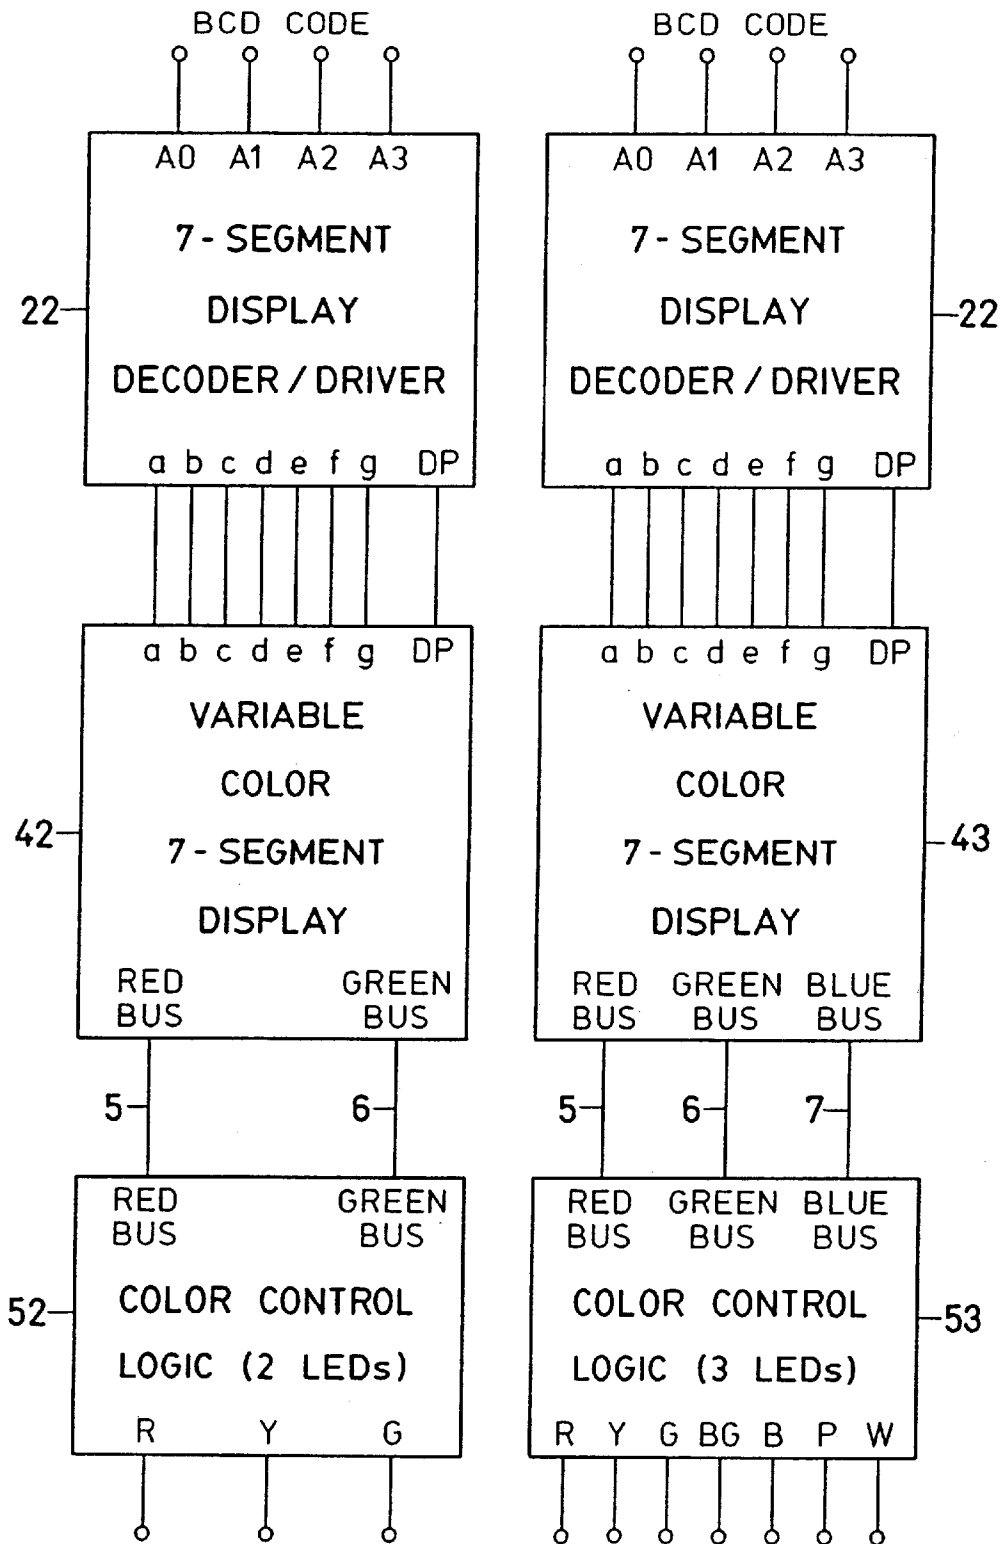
BCD CODE

A0 A1 A2 A3

7 - SEGMENT

DISPLAY

DECODER / DRIVER

a b c d e f g DP

22

a b c d e f g DP

VARIABLE

COLOR

7 - SEGMENT

DISPLAY

RED BUS

GREEN BUS

42

5

6

RED BUS

GREEN BUS

COLOR CONTROL

LOGIC (2 LEDs)

R Y G

52

BCD CODE

A0 A1 A2 A3

7 - SEGMENT

DISPLAY

DECODER / DRIVER

a b c d e f g DP

22

a b c d e f g DP

VARIABLE

COLOR

7 - SEGMENT

DISPLAY

RED BUS

GREEN BUS

BLUE BUS

43

5

6

7

RED BUS

GREEN BUS

BLUE BUS

COLOR CONTROL

LOGIC (3 LEDs)

R Y G BG B P W

53